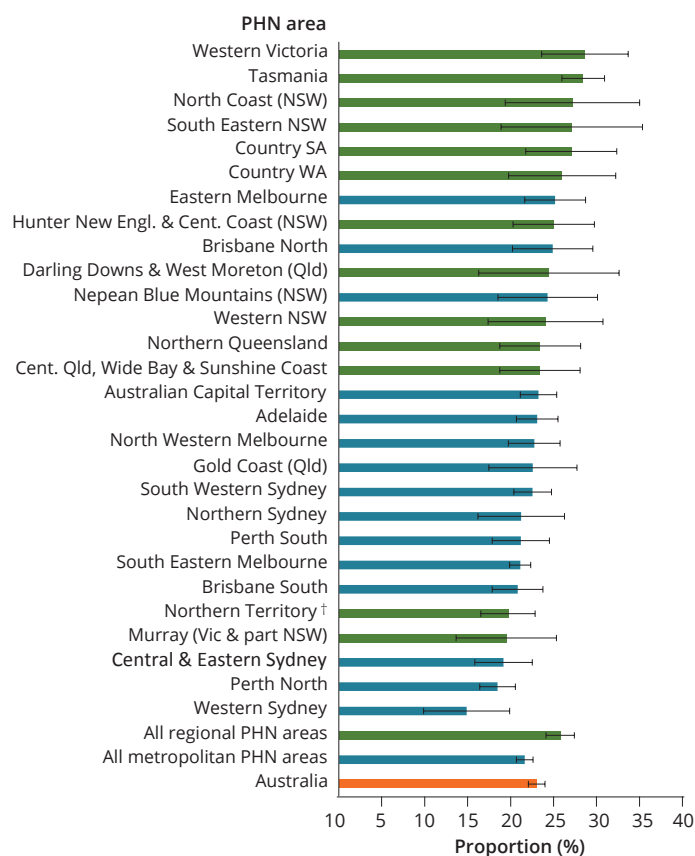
PHN area

Western Victoria
Tasmania
North Coast (NSW)
South Eastern NSW
Country SA
Country WA
Eastern Melbourne
Hunter New Engl. & Cent. Coast (NSW)
Brisbane North
Darling Downs & West Moreton (Qld)
Nepean Blue Mountains (NSW)
Western NSW
Northern Queensland
Cent. Qld, Wide Bay & Sunshine Coast
Australian Capital Territory
Adelaide
North Western Melbourne
Gold Coast (Qld)
South Western Sydney
Northern Sydney
Perth South
South Eastern Melbourne
Brisbane South
Northern Territory †
Murray (Vic & part NSW)
Central & Eastern Sydney
Perth North
Western Sydney
All regional PHN areas
All metropolitan PHN areas
Australia

10 5 10 15 20 25 30 35 40
Proportion (%)